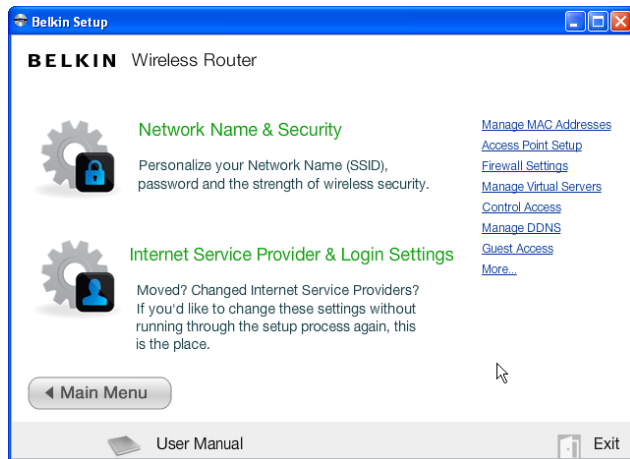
Belkin Setup

BELKIN Wireless Router

Network Name & Security

Personalize your Network Name (SSID), password and the strength of wireless security.

Internet Service Provider & Login Settings

Moved? Changed Internet Service Providers? If you'd like to change these settings without running through the setup process again, this is the place.

Manage MAC Addresses
Access Point Setup
Firewall Settings
Manage Virtual Servers
Control Access
Manage DDNS
Guest Access
More...

◀ Main Menu

User Manual

Exit